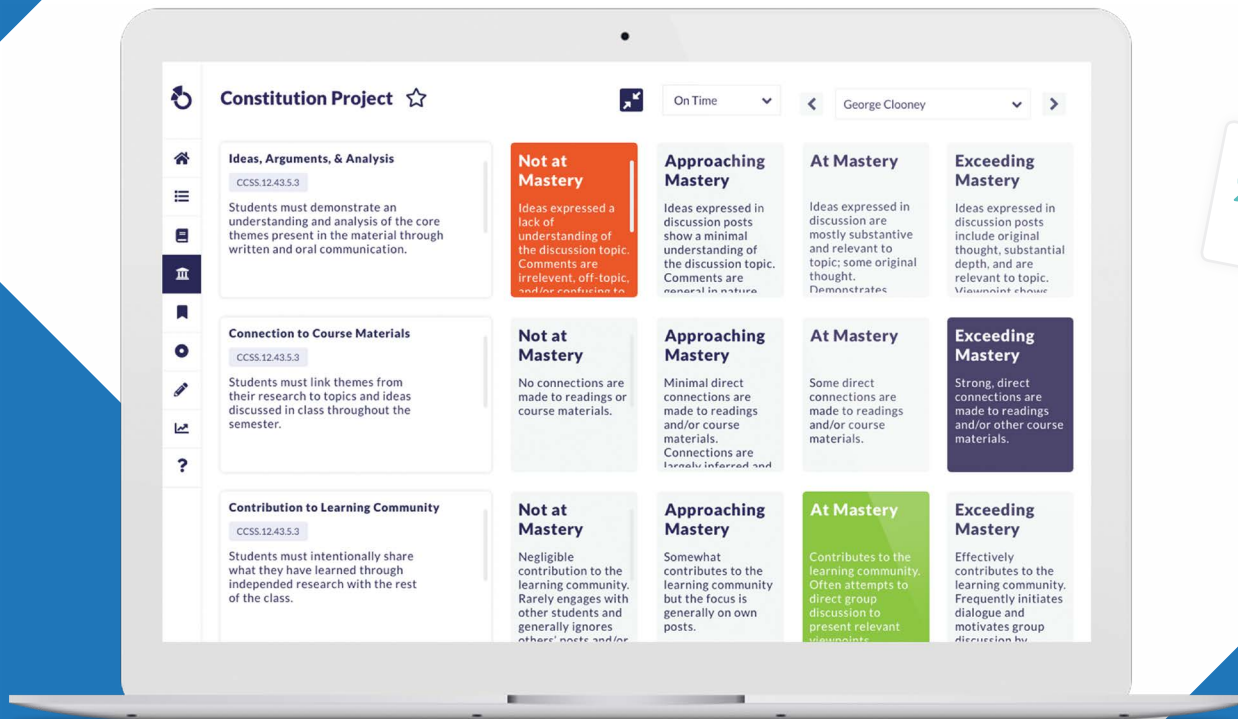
Constitution Project

On Time

George Clooney

Ideas, Arguments, & Analysis

CCSS.12.43.5.3

Students must demonstrate an understanding and analysis of the core themes present in the material through written and oral communication.

Not at Mastery

Ideas expressed a lack of understanding of the discussion topic. Comments are irrelevent, off-topic, and/or confusing to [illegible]

Approaching Mastery

Ideas expressed in discussion posts show a minimal understanding of the discussion topic. Comments are general in nature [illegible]

At Mastery

Ideas expressed in discussion are mostly substantive and relevant to topic; some original thought. Demonstrates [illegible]

Exceeding Mastery

Ideas expressed in discussion posts include original thought, substantial depth, and are relevant to topic. Viewpoint shows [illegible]

Connection to Course Materials

CCSS.12.43.5.3

Students must link themes from their research to topics and ideas discussed in class throughout the semester.

Not at Mastery

No connections are made to readings or course materials.

Approaching Mastery

Minimal direct connections are made to readings and/or course materials. Connections are largely inferred and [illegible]

At Mastery

Some direct connections are made to readings and/or course materials.

Exceeding Mastery

Strong, direct connections are made to readings and/or other course materials.

Contribution to Learning Community

CCSS.12.43.5.3

Students must intentionally share what they have learned through independed research with the rest of the class.

Not at Mastery

Negligible contribution to the learning community. Rarely engages with other students and generally ignores others' posts and/or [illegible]

Approaching Mastery

Somewhat contributes to the learning community but the focus is generally on own posts.

At Mastery

Contributes to the learning community. Often attempts to direct group discussion to present relevant viewpoints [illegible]

Exceeding Mastery

Effectively contributes to the learning community. Frequently initiates dialogue and motivates group discussion by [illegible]